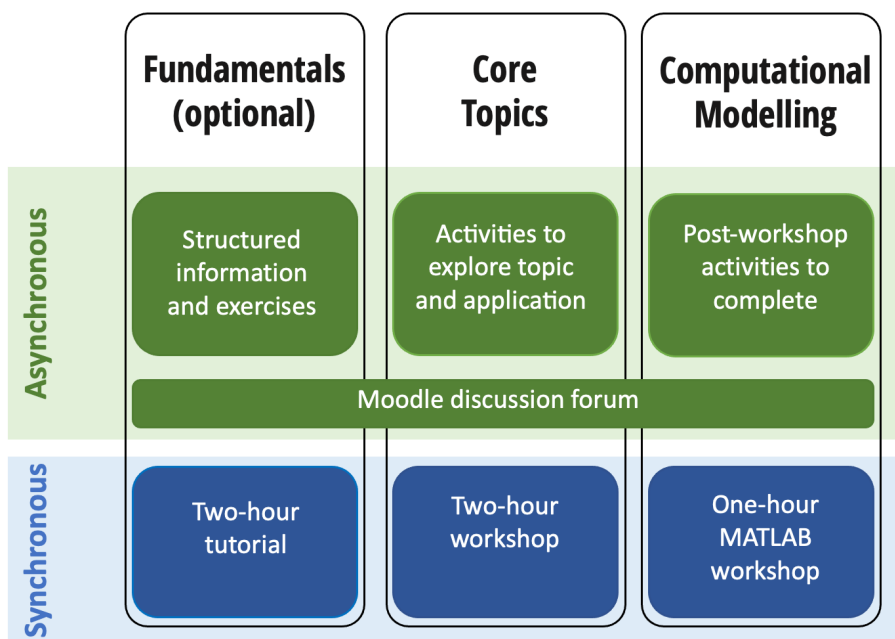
Fundamentals (optional)

Core Topics

Computational Modelling

Asynchronous

Structured information and exercises

Activities to explore topic and application

Post-workshop activities to complete

Moodle discussion forum

Synchronous

Two-hour tutorial

Two-hour workshop

One-hour MATLAB workshop